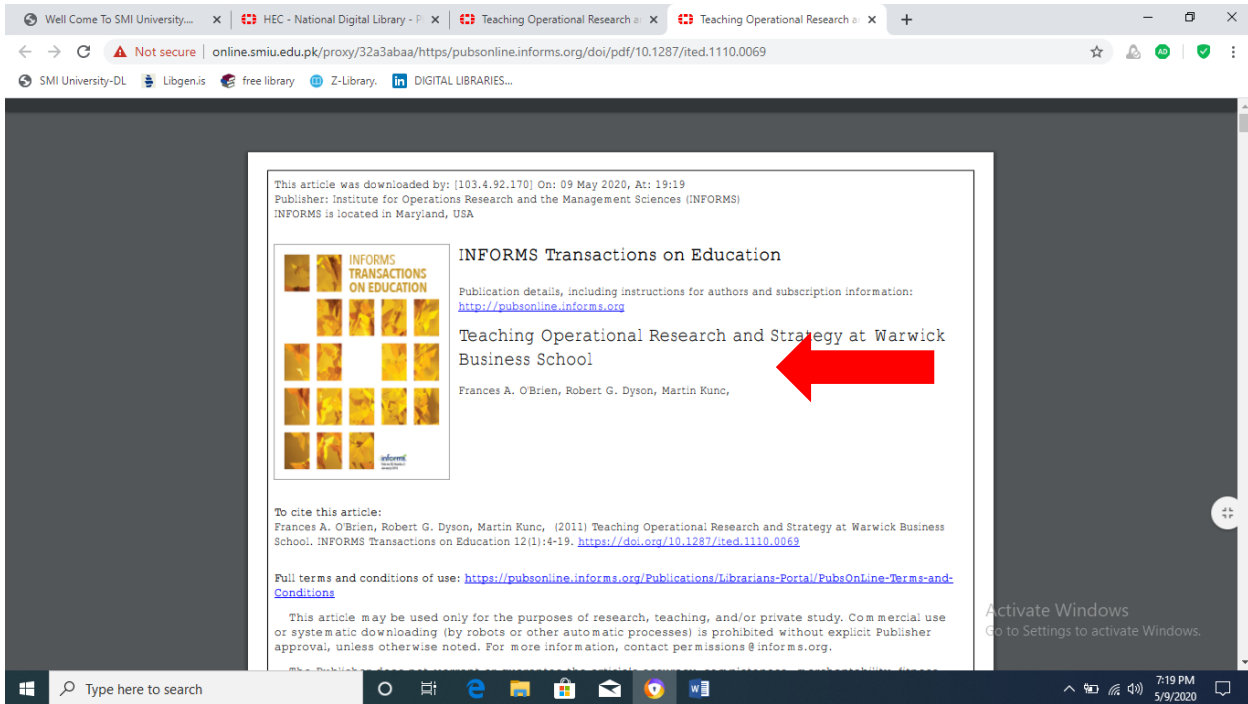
Well Come To SMI University... ×
HEC - National Digital Library - P ×
Teaching Operational Research a ×
Teaching Operational Research a ×
+

Not secure | online.smiu.edu.pk/proxy/32a3abaa/https/pubsonline.informs.org/doi/pdf/10.1287/ited.1110.0069

SMI University-DL
Libgen.is
free library
Z-Library.
DIGITAL LIBRARIES...

This article was downloaded by: [103.4.92.170] On: 09 May 2020, At: 19:19
Publisher: Institute for Operations Research and the Management Sciences (INFORMS)
INFORMS is located in Maryland, USA

INFORMS TRANSACTIONS ON EDUCATION

informs

INFORMS Transactions on Education

Publication details, including instructions for authors and subscription information:
http://pubsonline.informs.org

Teaching Operational Research and Strategy at Warwick Business School

Frances A. O'Brien, Robert G. Dyson, Martin Kunc,

To cite this article:
Frances A. O'Brien, Robert G. Dyson, Martin Kunc, (2011) Teaching Operational Research and Strategy at Warwick Business School. INFORMS Transactions on Education 12(1):4-19. https://doi.org/10.1287/ited.1110.0069

Full terms and conditions of use: https://pubsonline.informs.org/Publications/Librarians-Portal/PubsOnLine-Terms-and-Conditions

This article may be used only for the purposes of research, teaching, and/or private study. Commercial use or systematic downloading (by robots or other automatic processes) is prohibited without explicit Publisher approval, unless otherwise noted. For more information, contact permissions@informs.org.

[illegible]

Activate Windows
Go to Settings to activate Windows.

Type here to search

7:19 PM
5/9/2020